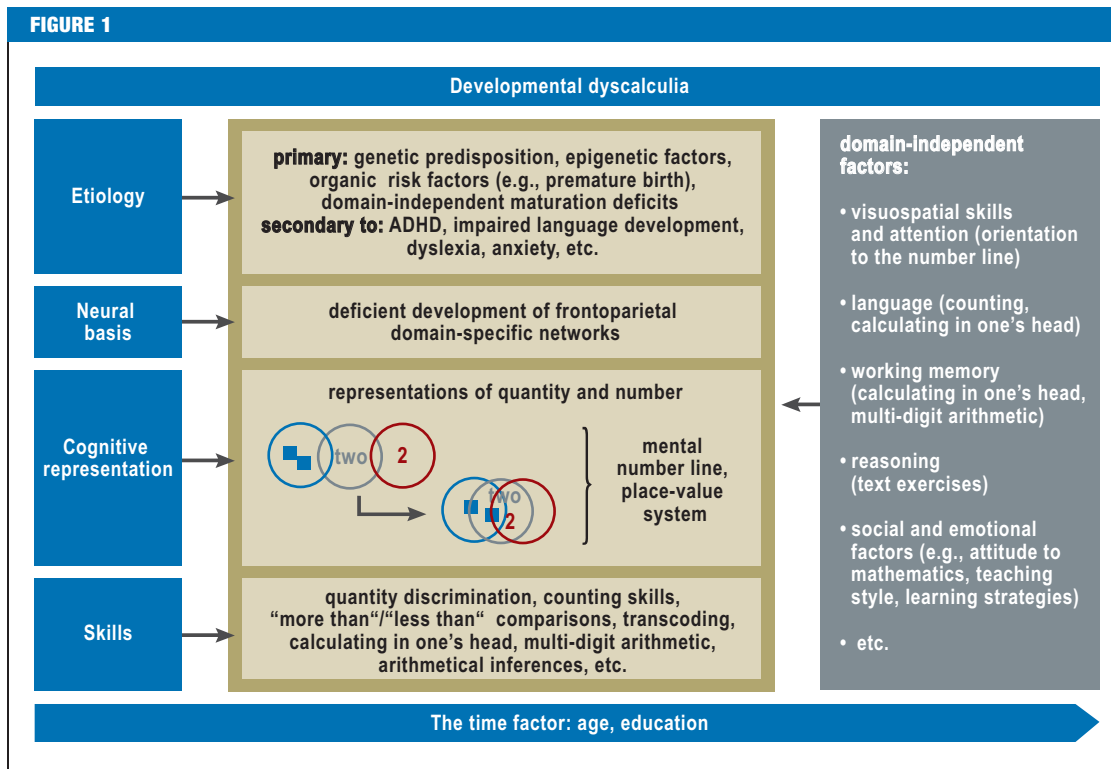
FIGURE 1

Developmental dyscalculia

Etiology

primary: genetic predisposition, epigenetic factors, organic risk factors (e.g., premature birth), domain-independent maturation deficits
secondary to: ADHD, impaired language development, dyslexia, anxiety, etc.

Neural basis

deficient development of frontoparietal domain-specific networks

Cognitive representation

representations of quantity and number

two 2

two 2

mental number line, place-value system

Skills

quantity discrimination, counting skills, “more than“/“less than“ comparisons, transcoding, calculating in one’s head, multi-digit arithmetic, arithmetical inferences, etc.

domain-independent factors:

• visuospatial skills and attention (orientation to the number line)

• language (counting, calculating in one’s head)

• working memory (calculating in one’s head, multi-digit arithmetic)

• reasoning (text exercises)

• social and emotional factors (e.g., attitude to mathematics, teaching style, learning strategies)

• etc.

The time factor: age, education